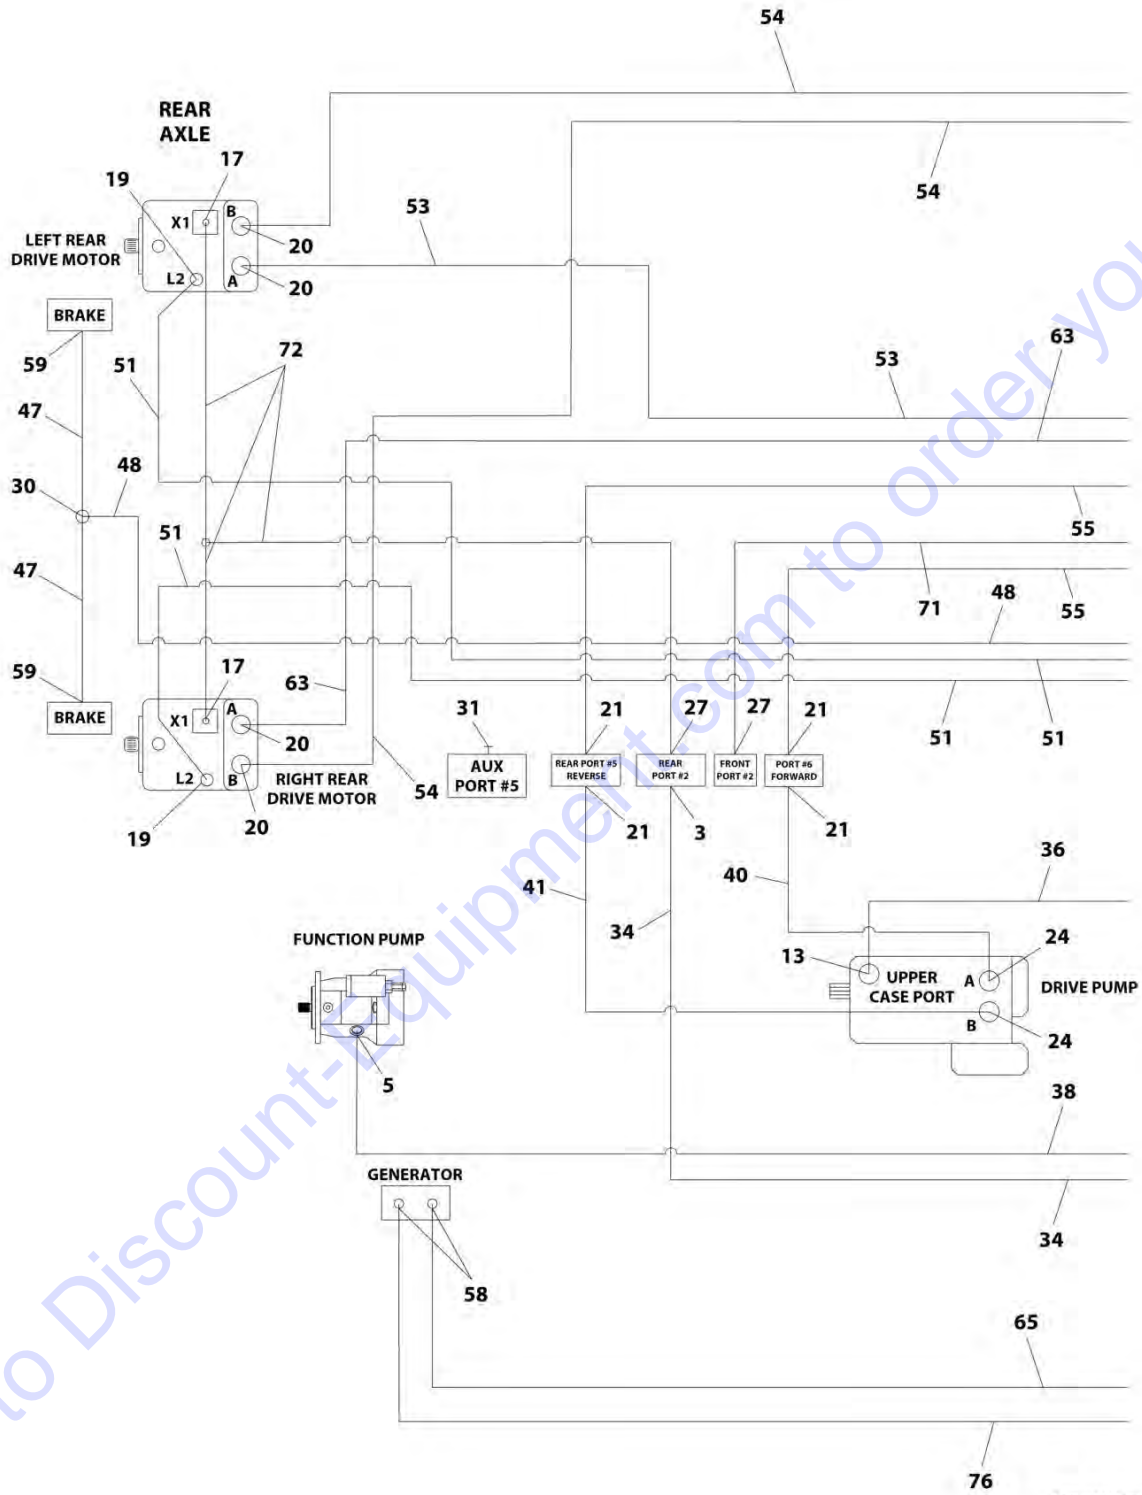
54
REAR AXLE
17
19
54
53
X1
B
LEFT REAR DRIVE MOTOR
20
L2
A
20
BRAKE
59
51
72
63
53
47
48
30
55
51
71
48
55
47
59
17
63
BRAKE
X1
A
31
21
27
27
21
51
51
20
AUX PORT #5
REAR PORT #5 REVERSE
REAR PORT #2
FRONT PORT #2
PORT #6 FORWARD
L2
B
RIGHT REAR DRIVE MOTOR
54
21
3
21
19
20
36
41
40
34
FUNCTION PUMP
24
13
UPPER CASE PORT
A
DRIVE PUMP
B
24
5
38
GENERATOR
34
58
65
76